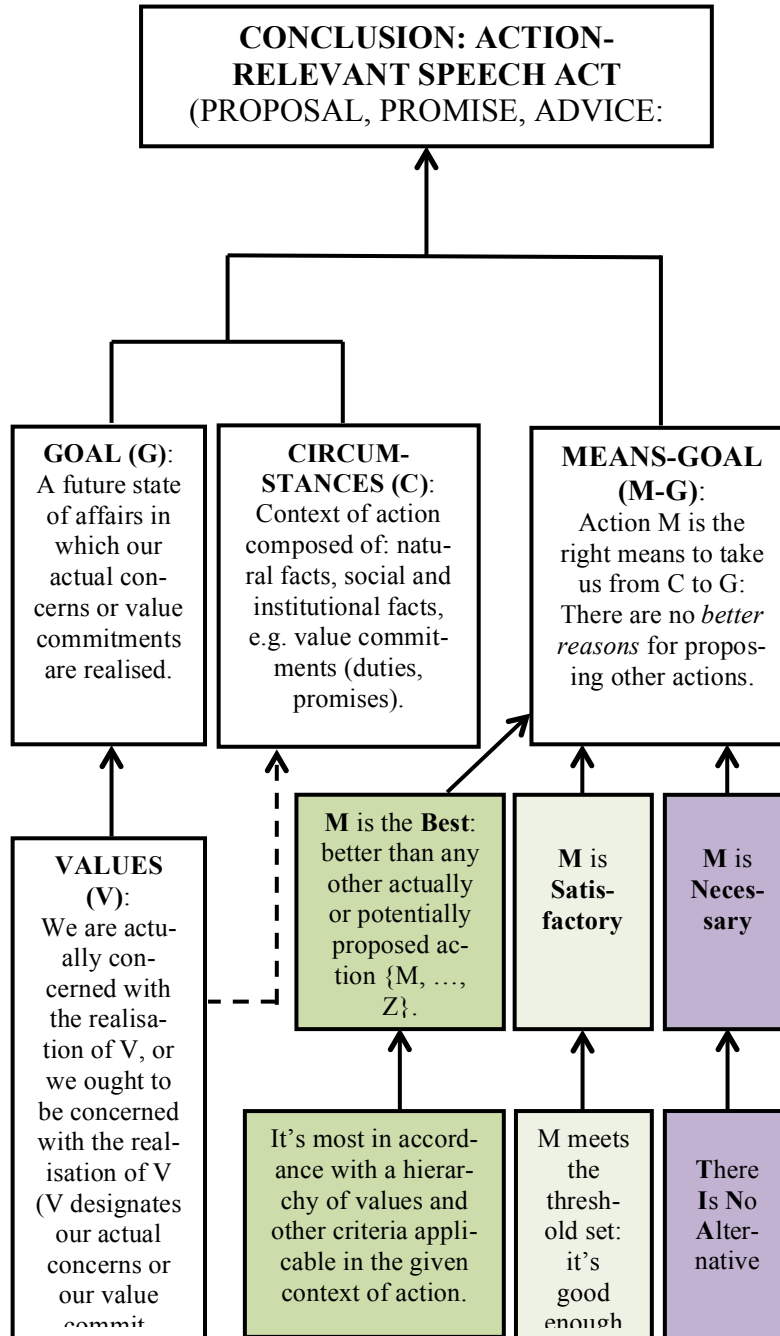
**CONCLUSION: ACTION-RELEVANT SPEECH ACT**
(PROPOSAL, PROMISE, ADVICE:

**GOAL (G)**: A future state of affairs in which our actual concerns or value commitments are realised.

**CIRCUMSTANCES (C)**: Context of action composed of: natural facts, social and institutional facts, e.g. value commitments (duties, promises).

**MEANS-GOAL (M-G)**: Action M is the right means to take us from C to G: There are no *better reasons* for proposing other actions.

**VALUES (V)**: We are actually concerned with the realisation of V, or we ought to be concerned with the realisation of V (V designates our actual concerns or our value commit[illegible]

**M** is the **Best**: better than any other actually or potentially proposed action {M, …, Z}.

**M** is **Satisfactory**

**M** is **Necessary**

It's most in accordance with a hierarchy of values and other criteria applicable in the given context of action.

M meets the threshold set: it's good enough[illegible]

**T**here **I**s **N**o **A**lternative